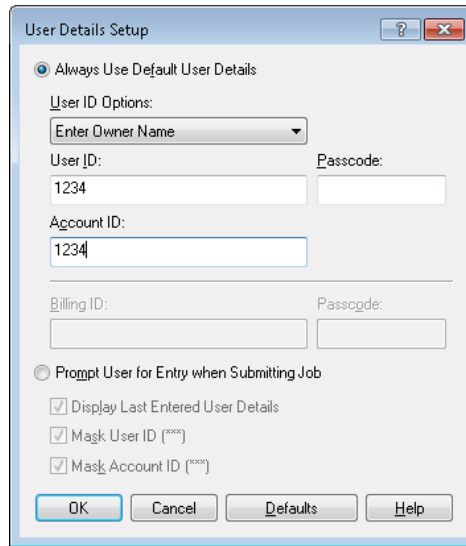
User Details Setup

?

Always Use Default User Details

User ID Options:

Enter Owner Name

User ID:

Passcode:

1234

Account ID:

1234

Billing ID:

Passcode:

Prompt User for Entry when Submitting Job

Display Last Entered User Details

Mask User ID (***)

Mask Account ID (***)

OK

Cancel

Defaults

Help